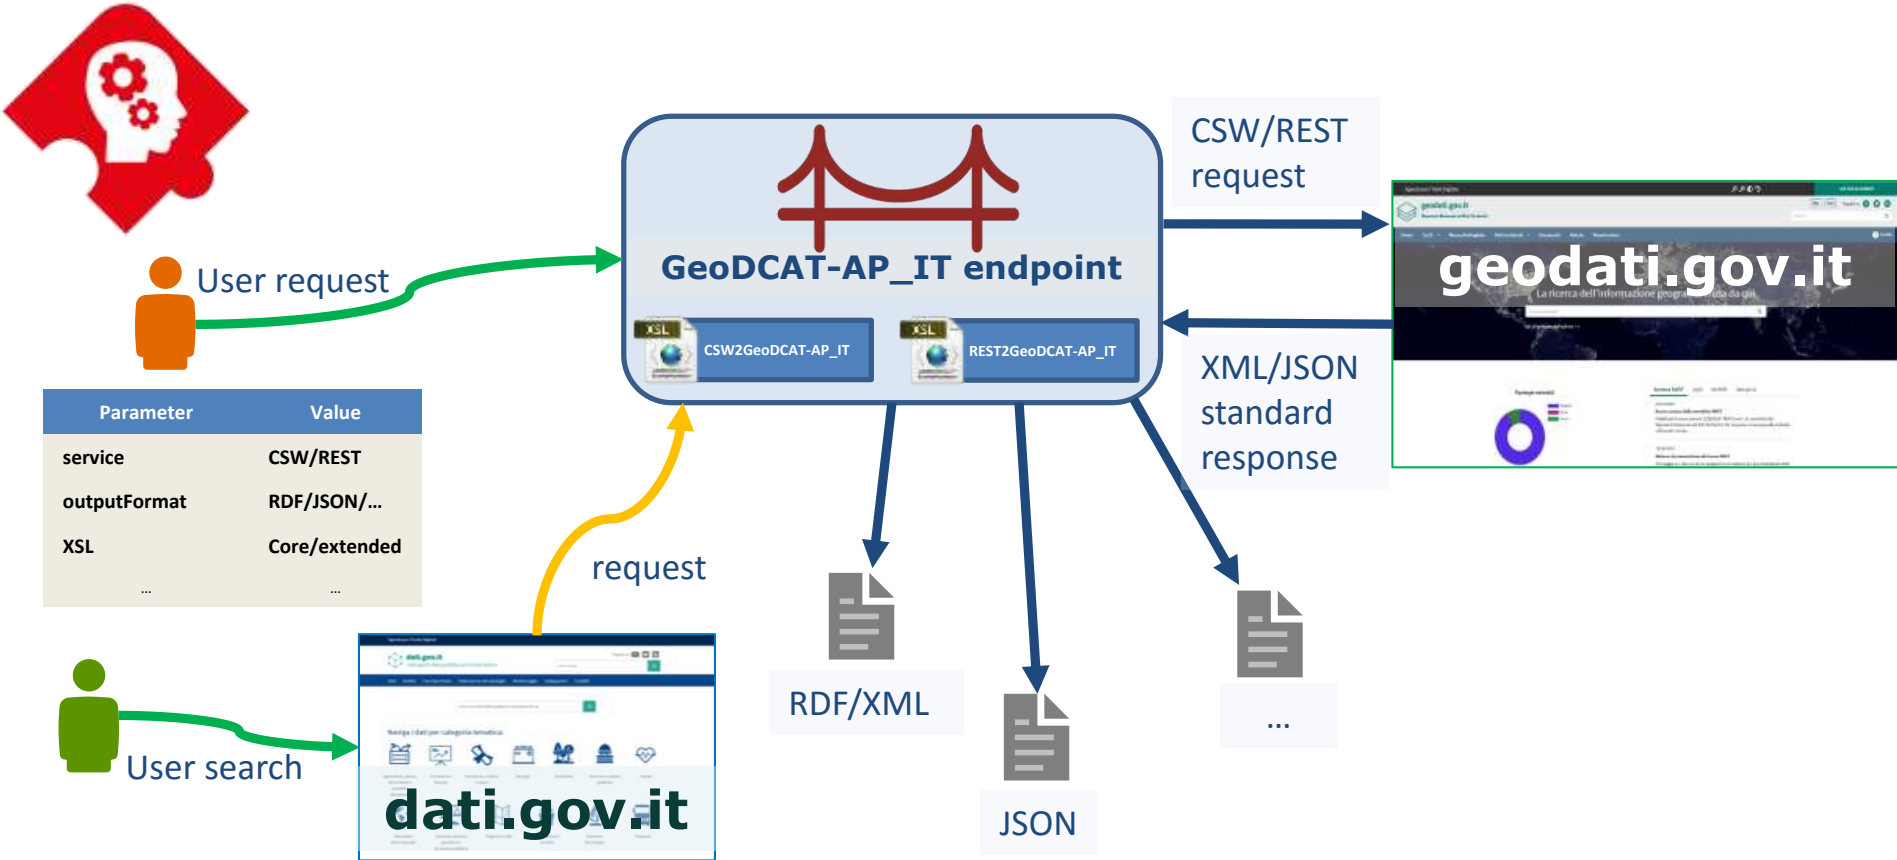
User request

| Parameter | Value |
|---|---|
| service | CSW/REST |
| outputFormat | RDF/JSON/... |
| XSL | Core/extended |
| ... | ... |

GeoDCAT-AP_IT endpoint

XSL CSW2GeoDCAT-AP_IT

XSL REST2GeoDCAT-AP_IT

CSW/REST request

geodati.gov.it

La ricerca dell'informazione geog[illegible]

XML/JSON standard response

request

User search

dati.gov.it

RDF/XML

JSON

...